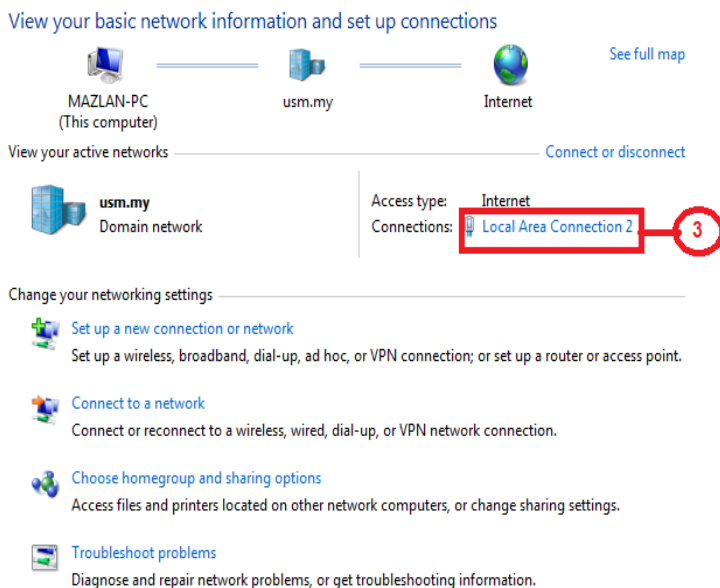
View your basic network information and set up connections

See full map

MAZLAN-PC
(This computer)

usm.my

Internet

View your active networks

Connect or disconnect

usm.my
Domain network

Access type: Internet
Connections: Local Area Connection 2

3

Change your networking settings

Set up a new connection or network
Set up a wireless, broadband, dial-up, ad hoc, or VPN connection; or set up a router or access point.

Connect to a network
Connect or reconnect to a wireless, wired, dial-up, or VPN network connection.

Choose homegroup and sharing options
Access files and printers located on other network computers, or change sharing settings.

Troubleshoot problems
Diagnose and repair network problems, or get troubleshooting information.